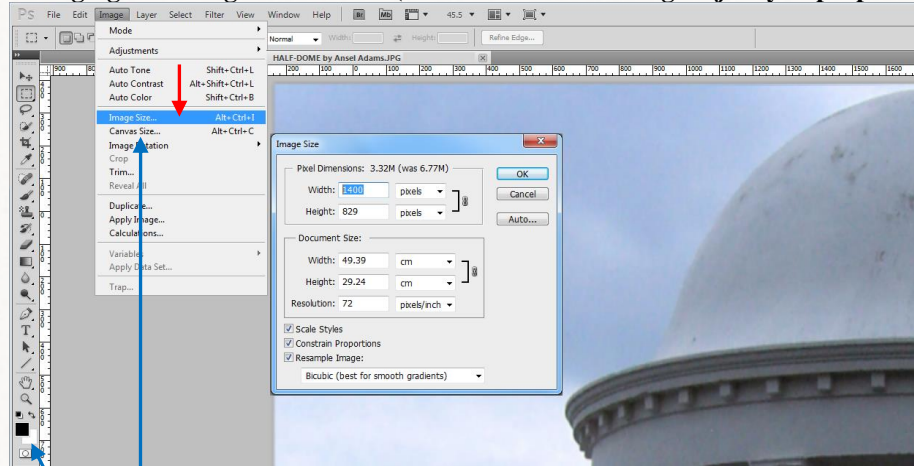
Ps File Edit Image Layer Select Filter View Window Help Br Mb 45.5

Mode
Adjustments
Auto Tone Shift+Ctrl+L
Auto Contrast Alt+Shift+Ctrl+L
Auto Color Shift+Ctrl+B
Image Size... Alt+Ctrl+I
Canvas Size... Alt+Ctrl+C
Image Rotation
Crop
Trim...
Reveal All
Duplicate...
Apply Image...
Calculations...
Variables
Apply Data Set...
Trap...

Normal Width: Height: Refine Edge...

HALF-DOME by Ansel Adams.JPG

Image Size
Pixel Dimensions: 3.32M (was 6.77M)
Width: 1400 pixels
Height: 829 pixels
OK
Cancel
Auto...
Document Size:
Width: 49.39 cm
Height: 29.24 cm
Resolution: 72 pixels/inch
Scale Styles
Constrain Proportions
Resample Image:
Bicubic (best for smooth gradients)